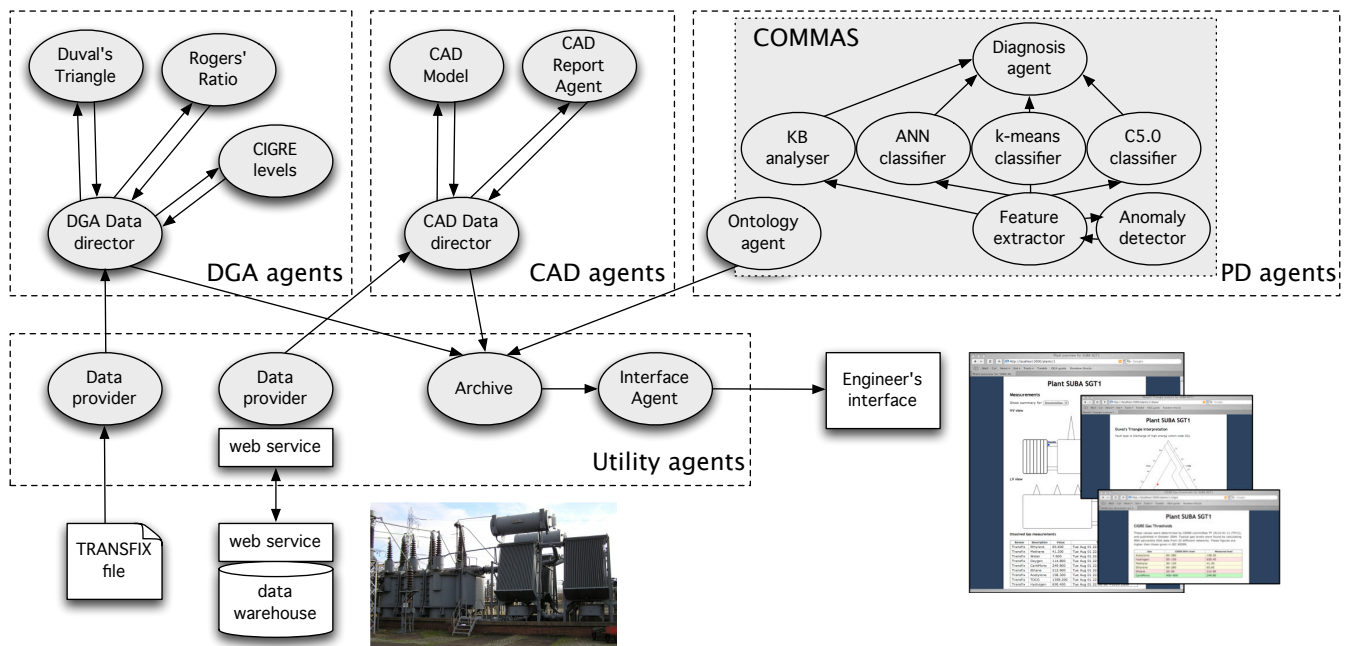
Duval's Triangle

Rogers' Ratio

CIGRE levels

DGA Data director

DGA agents

CAD Model

CAD Report Agent

CAD Data director

CAD agents

COMMAS

Diagnosis agent

KB analyser

ANN classifier

k-means classifier

C5.0 classifier

Feature extractor

Anomaly detector

Ontology agent

PD agents

Data provider

Data provider

web service

Archive

Interface Agent

Engineer's interface

Utility agents

TRANSFIX file

web service

data warehouse

Plant SUBA SGT1

Measurements

Duval's Triangle Interpretation

Plant SUBA SGT1

CIGRE Gas Thresholds

Dissolved Gas measurements